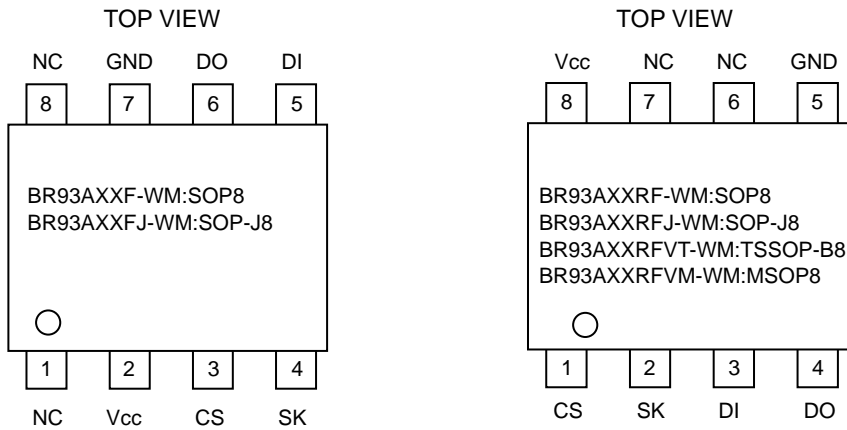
TOP VIEW

NC GND DO DI

8 7 6 5

BR93AXXF-WM:SOP8
BR93AXXFJ-WM:SOP-J8

1 2 3 4

NC Vcc CS SK

TOP VIEW

Vcc NC NC GND

8 7 6 5

BR93AXXRF-WM:SOP8
BR93AXXRFJ-WM:SOP-J8
BR93AXXRFVT-WM:TSSOP-B8
BR93AXXRFVM-WM:MSOP8

1 2 3 4

CS SK DI DO